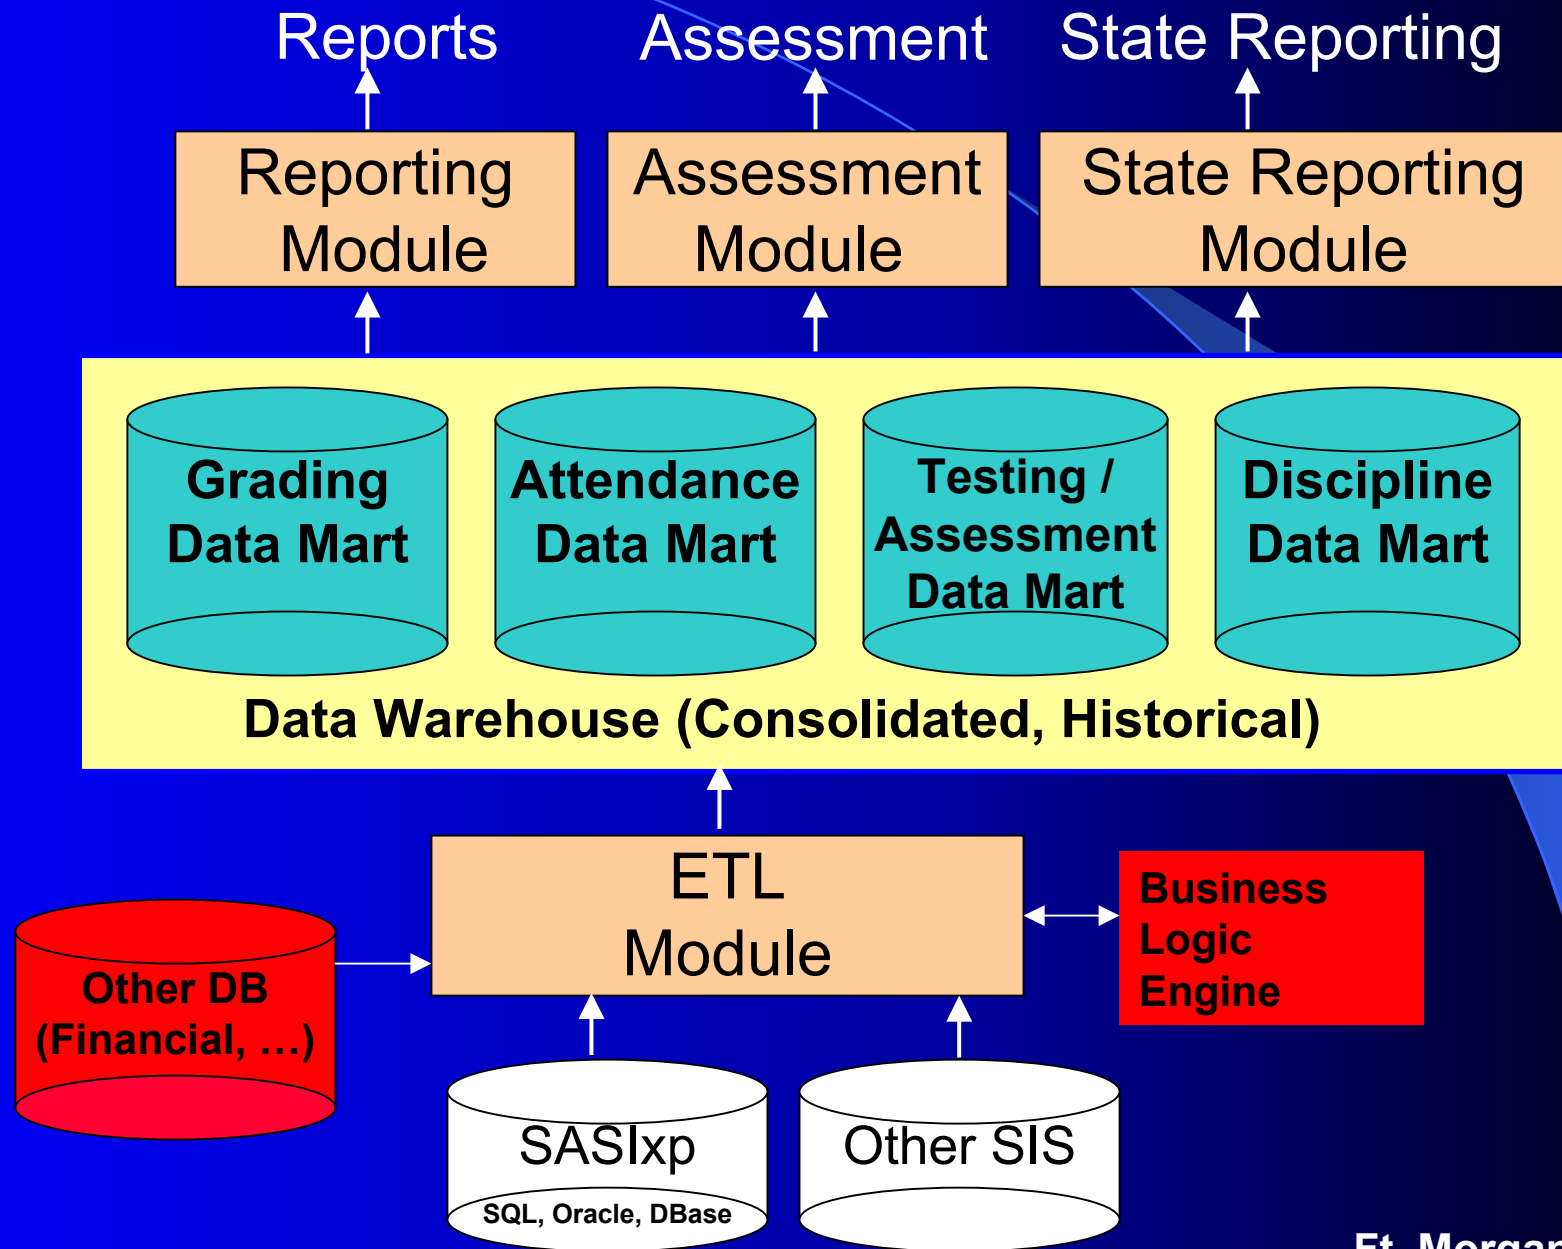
Reports

Assessment

State Reporting

Reporting Module

Assessment Module

State Reporting Module

Grading Data Mart

Attendance Data Mart

Testing / Assessment Data Mart

Discipline Data Mart

Data Warehouse (Consolidated, Historical)

ETL Module

Business Logic Engine

Other DB (Financial, …)

SASIxp

SQL, Oracle, DBase

Other SIS

Ft. Morgan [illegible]